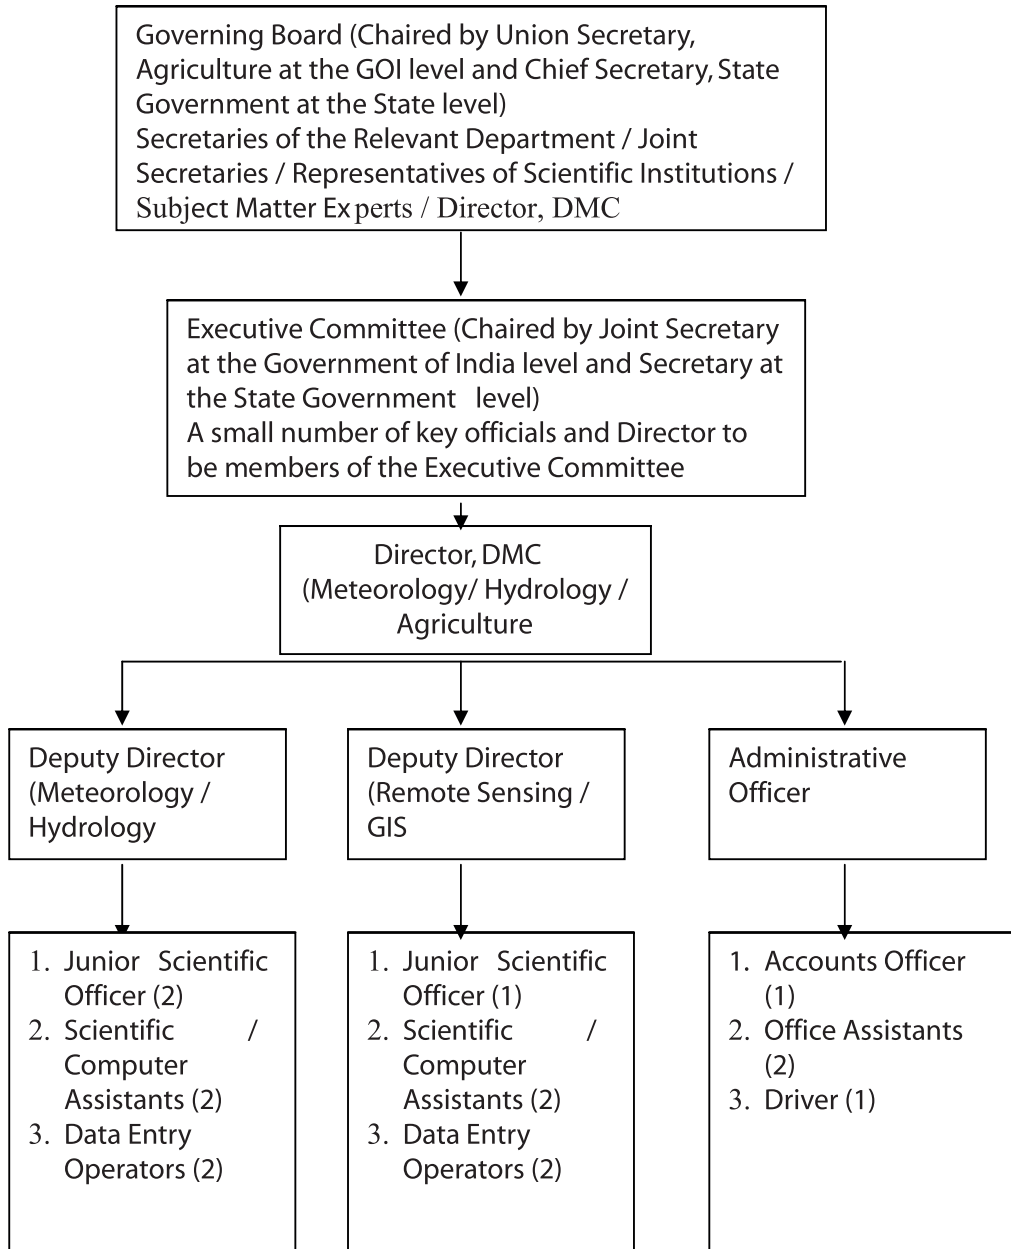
Governing Board (Chaired by Union Secretary, Agriculture at the GOI level and Chief Secretary, State Government at the State level)
Secretaries of the Relevant Department / Joint Secretaries / Representatives of Scientific Institutions / Subject Matter Ex perts / Director, DMC

Executive Committee (Chaired by Joint Secretary at the Government of India level and Secretary at the State Government level)
A small number of key officials and Director to be members of the Executive Committee

Director, DMC (Meteorology/ Hydrology / Agriculture

Deputy Director (Meteorology / Hydrology

Deputy Director (Remote Sensing / GIS

Administrative Officer

1. Junior Scientific Officer (2)
2. Scientific / Computer Assistants (2)
3. Data Entry Operators (2)

1. Junior Scientific Officer (1)
2. Scientific / Computer Assistants (2)
3. Data Entry Operators (2)

1. Accounts Officer (1)
2. Office Assistants (2)
3. Driver (1)